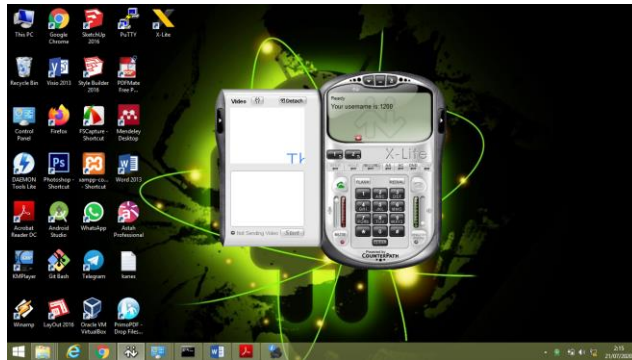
This PC
Google Chrome
SketchUp 2016
PuTTY
X-Lite

Recycle Bin
Visio 2013
Style Builder 2016
PDFMate Free P...

Control Panel
Firefox
FSCapture - Shortcut
Mendeley Desktop

DAEMON Tools Lite
Photoshop - Shortcut
xampp-co... - Shortcut
Word 2013

Acrobat Reader DC
Android Studio
WhatsApp
Astah Professional

KMPlayer
Git Bash
Telegram
kamis

Winamp
LayOut 2016
Oracle VM VirtualBox
PrimoPDF - Drop Files...

Video
Detach
Not Sending Video
Start

Ready
Your username is: 1200
X-Lite
CounterPath

2:15
21/07/2020